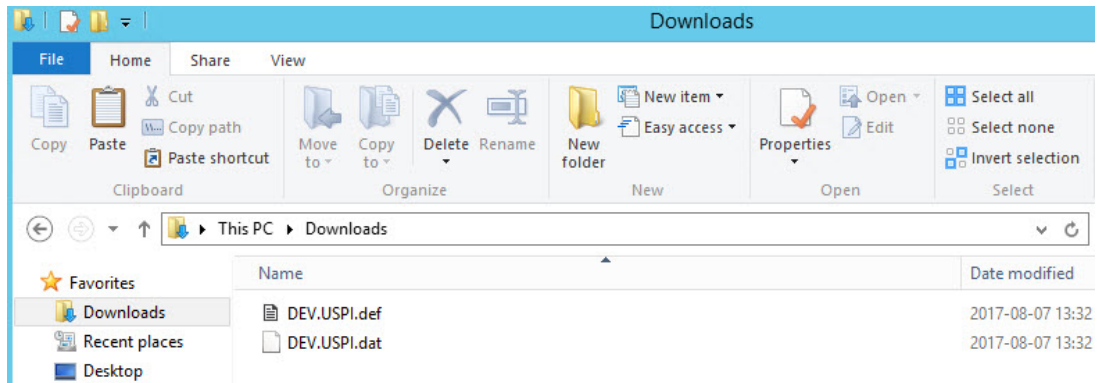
Downloads

File Home Share View

Copy Paste Cut Copy path Paste shortcut
Clipboard

Move to Copy to Delete Rename
Organize

New folder New item Easy access
New

Properties Open Edit
Open

Select all Select none Invert selection
Select

This PC ▸ Downloads

Favorites
Downloads
Recent places
Desktop

| Name | Date modified |
|---|---|
| DEV.USPI.def | 2017-08-07 13:32 |
| DEV.USPI.dat | 2017-08-07 13:32 |